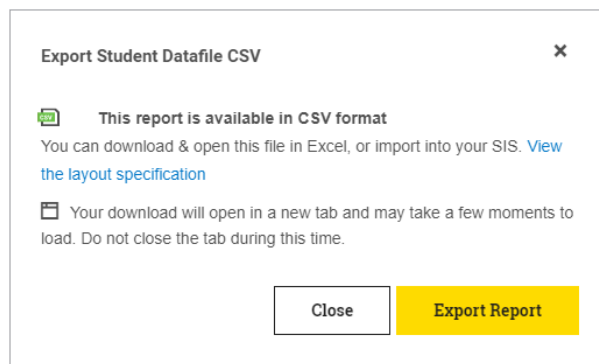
Export Student Datafile CSV

×

CSV This report is available in CSV format

You can download & open this file in Excel, or import into your SIS. View the layout specification

Your download will open in a new tab and may take a few moments to load. Do not close the tab during this time.

Close

Export Report